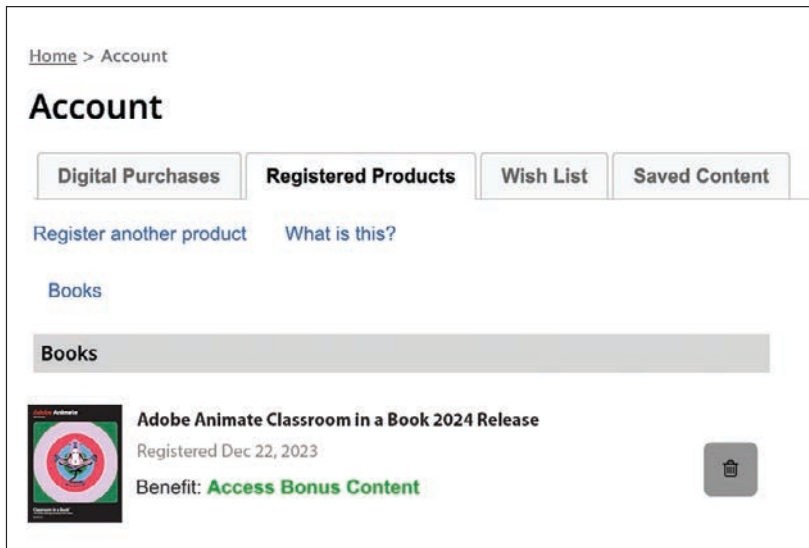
Home > Account

Account

Digital Purchases | Registered Products | Wish List | Saved Content

Register another product What is this?

Books

Books

Adobe Animate

Classroom in a Book

Adobe Animate Classroom in a Book 2024 Release

Registered Dec 22, 2023

Benefit: Access Bonus Content